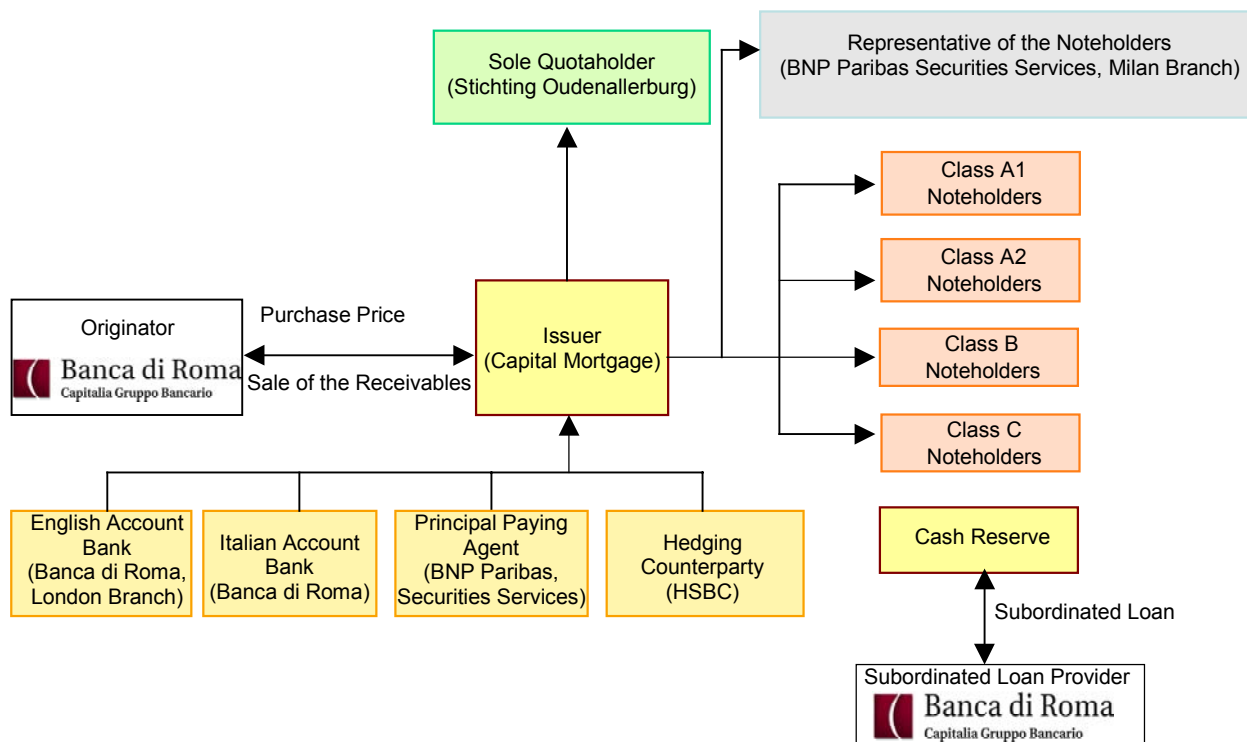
Sole Quotaholder
(Stichting Oudenallerburg)

Representative of the Noteholders
(BNP Paribas Securities Services, Milan Branch)

Class A1
Noteholders

Class A2
Noteholders

Class B
Noteholders

Class C
Noteholders

Originator
Banca di Roma
Capitalia Gruppo Bancario

Purchase Price

Sale of the Receivables

Issuer
(Capital Mortgage)

English Account Bank
(Banca di Roma, London Branch)

Italian Account Bank
(Banca di Roma)

Principal Paying Agent
(BNP Paribas, Securities Services)

Hedging Counterparty
(HSBC)

Cash Reserve

Subordinated Loan

Subordinated Loan Provider
Banca di Roma
Capitalia Gruppo Bancario